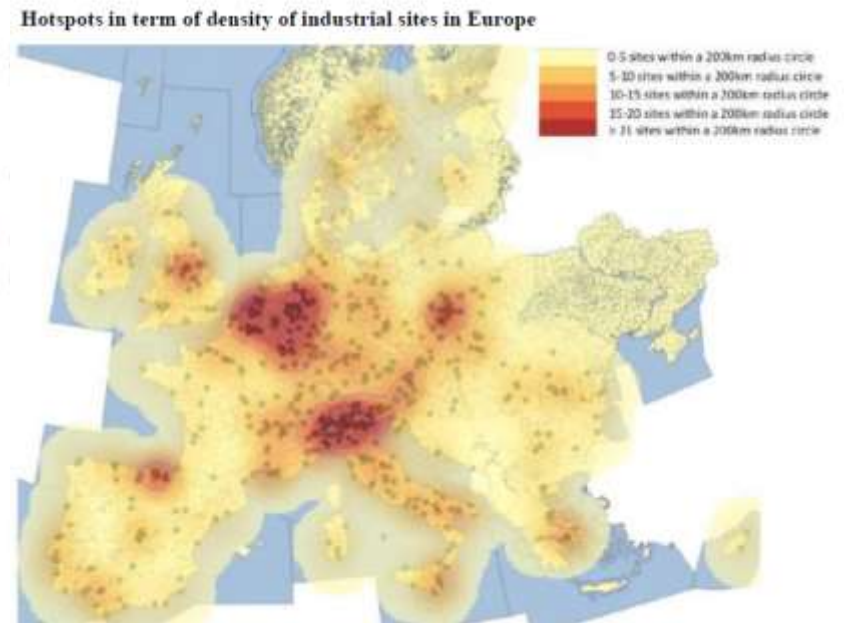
Hotspots in term of density of industrial sites in Europe

0-5 sites within a 200km radius circle
5-10 sites within a 200km radius circle
10-15 sites within a 200km radius circle
15-20 sites within a 200km radius circle
> 21 sites within a 200km radius circle